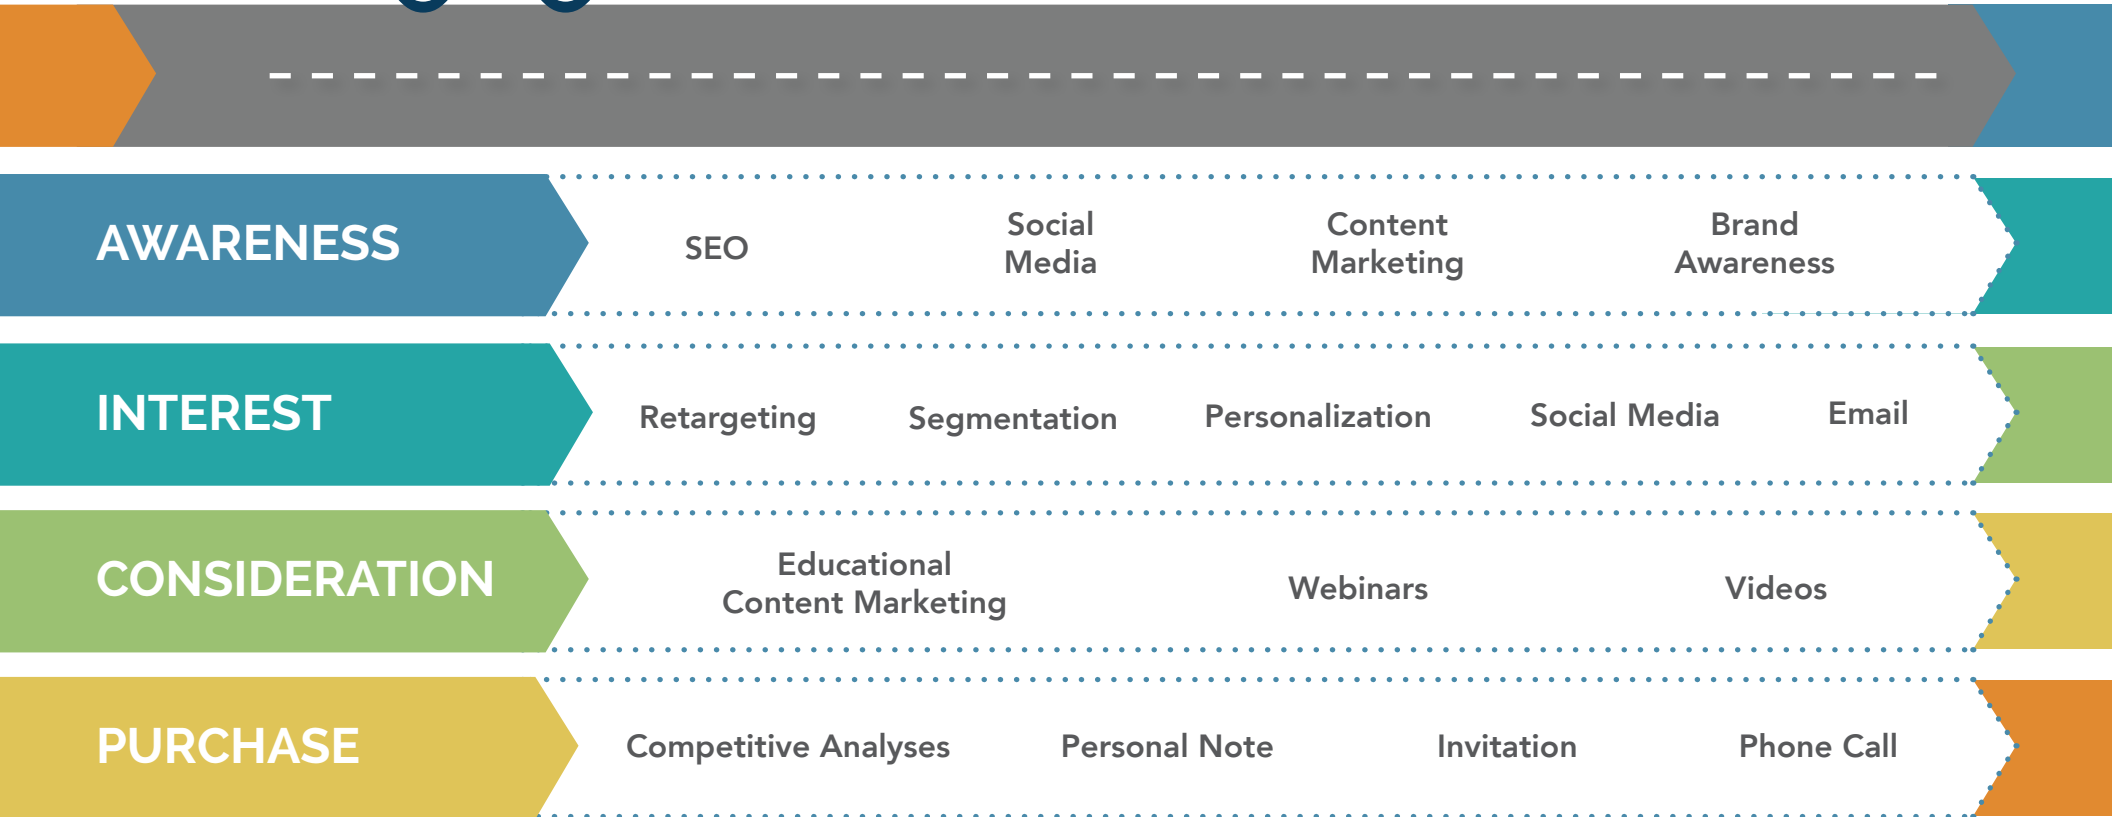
AWARENESS

SEO

Social Media

Content Marketing

Brand Awareness

INTEREST

Retargeting

Segmentation

Personalization

Social Media

Email

CONSIDERATION

Educational Content Marketing

Webinars

Videos

PURCHASE

Competitive Analyses

Personal Note

Invitation

Phone Call